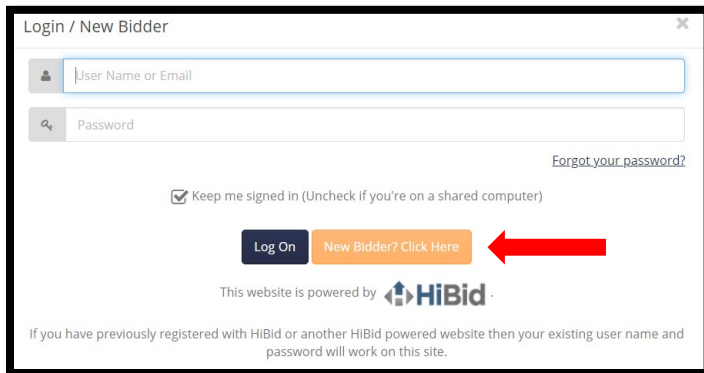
Login / New Bidder

×

User Name or Email

Password

Forgot your password?

Keep me signed in (Uncheck if you're on a shared computer)

Log On

New Bidder? Click Here

This website is powered by HiBid.

If you have previously registered with HiBid or another HiBid powered website then your existing user name and password will work on this site.